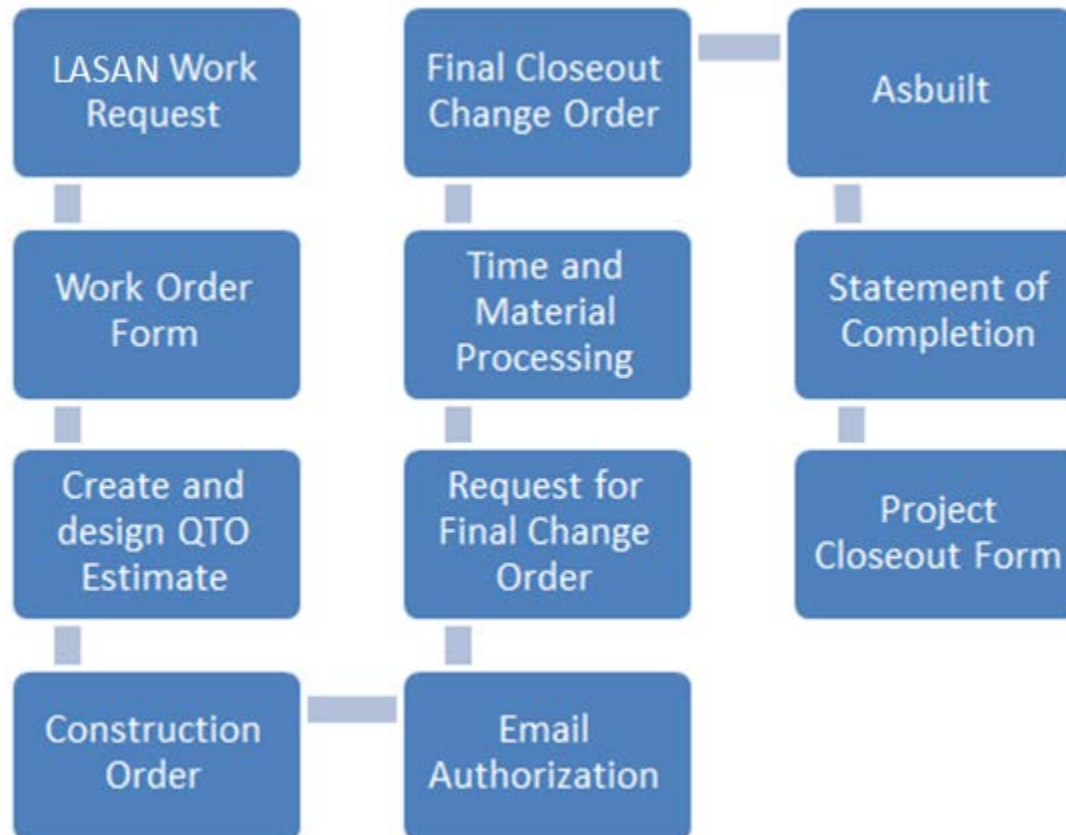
LASAN Work Request

Work Order Form

Create and design QTO Estimate

Construction Order

Email Authorization

Request for Final Change Order

Time and Material Processing

Final Closeout Change Order

Asbuilt

Statement of Completion

Project Closeout Form